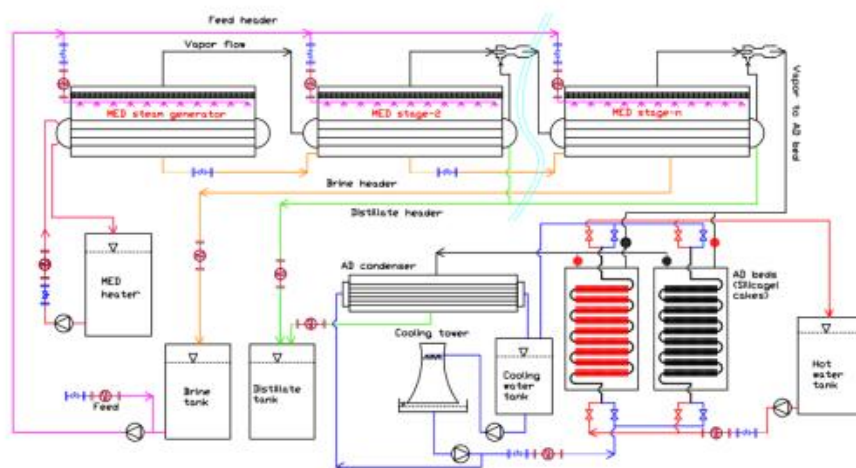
Feed header

Vapor flow

MED steam generator

MED stage-2

MED stage-n

Vapor to AD bed

Brine header

Distillate header

MED heater

AD condenser

AD beds (Silicagel cakes)

Cooling tower

Cooling water tank

Hot water tank

Brine tank

Distillate tank

Feed